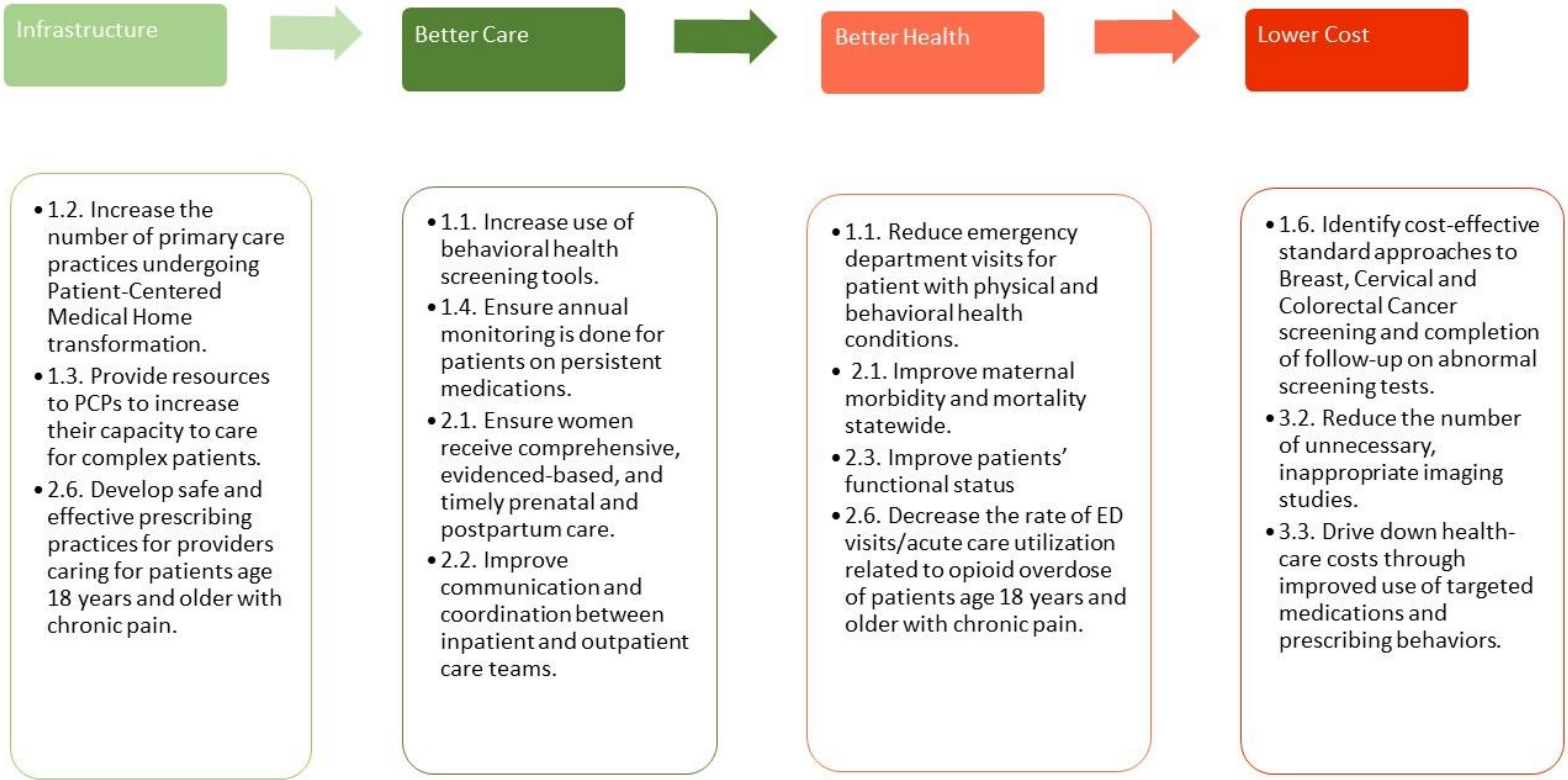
Infrastructure

Better Care

Better Health

Lower Cost

• 1.2. Increase the number of primary care practices undergoing Patient-Centered Medical Home transformation.
• 1.3. Provide resources to PCPs to increase their capacity to care for complex patients.
• 2.6. Develop safe and effective prescribing practices for providers caring for patients age 18 years and older with chronic pain.

• 1.1. Increase use of behavioral health screening tools.
• 1.4. Ensure annual monitoring is done for patients on persistent medications.
• 2.1. Ensure women receive comprehensive, evidenced-based, and timely prenatal and postpartum care.
• 2.2. Improve communication and coordination between inpatient and outpatient care teams.

• 1.1. Reduce emergency department visits for patient with physical and behavioral health conditions.
• 2.1. Improve maternal morbidity and mortality statewide.
• 2.3. Improve patients' functional status
• 2.6. Decrease the rate of ED visits/acute care utilization related to opioid overdose of patients age 18 years and older with chronic pain.

• 1.6. Identify cost-effective standard approaches to Breast, Cervical and Colorectal Cancer screening and completion of follow-up on abnormal screening tests.
• 3.2. Reduce the number of unnecessary, inappropriate imaging studies.
• 3.3. Drive down health-care costs through improved use of targeted medications and prescribing behaviors.